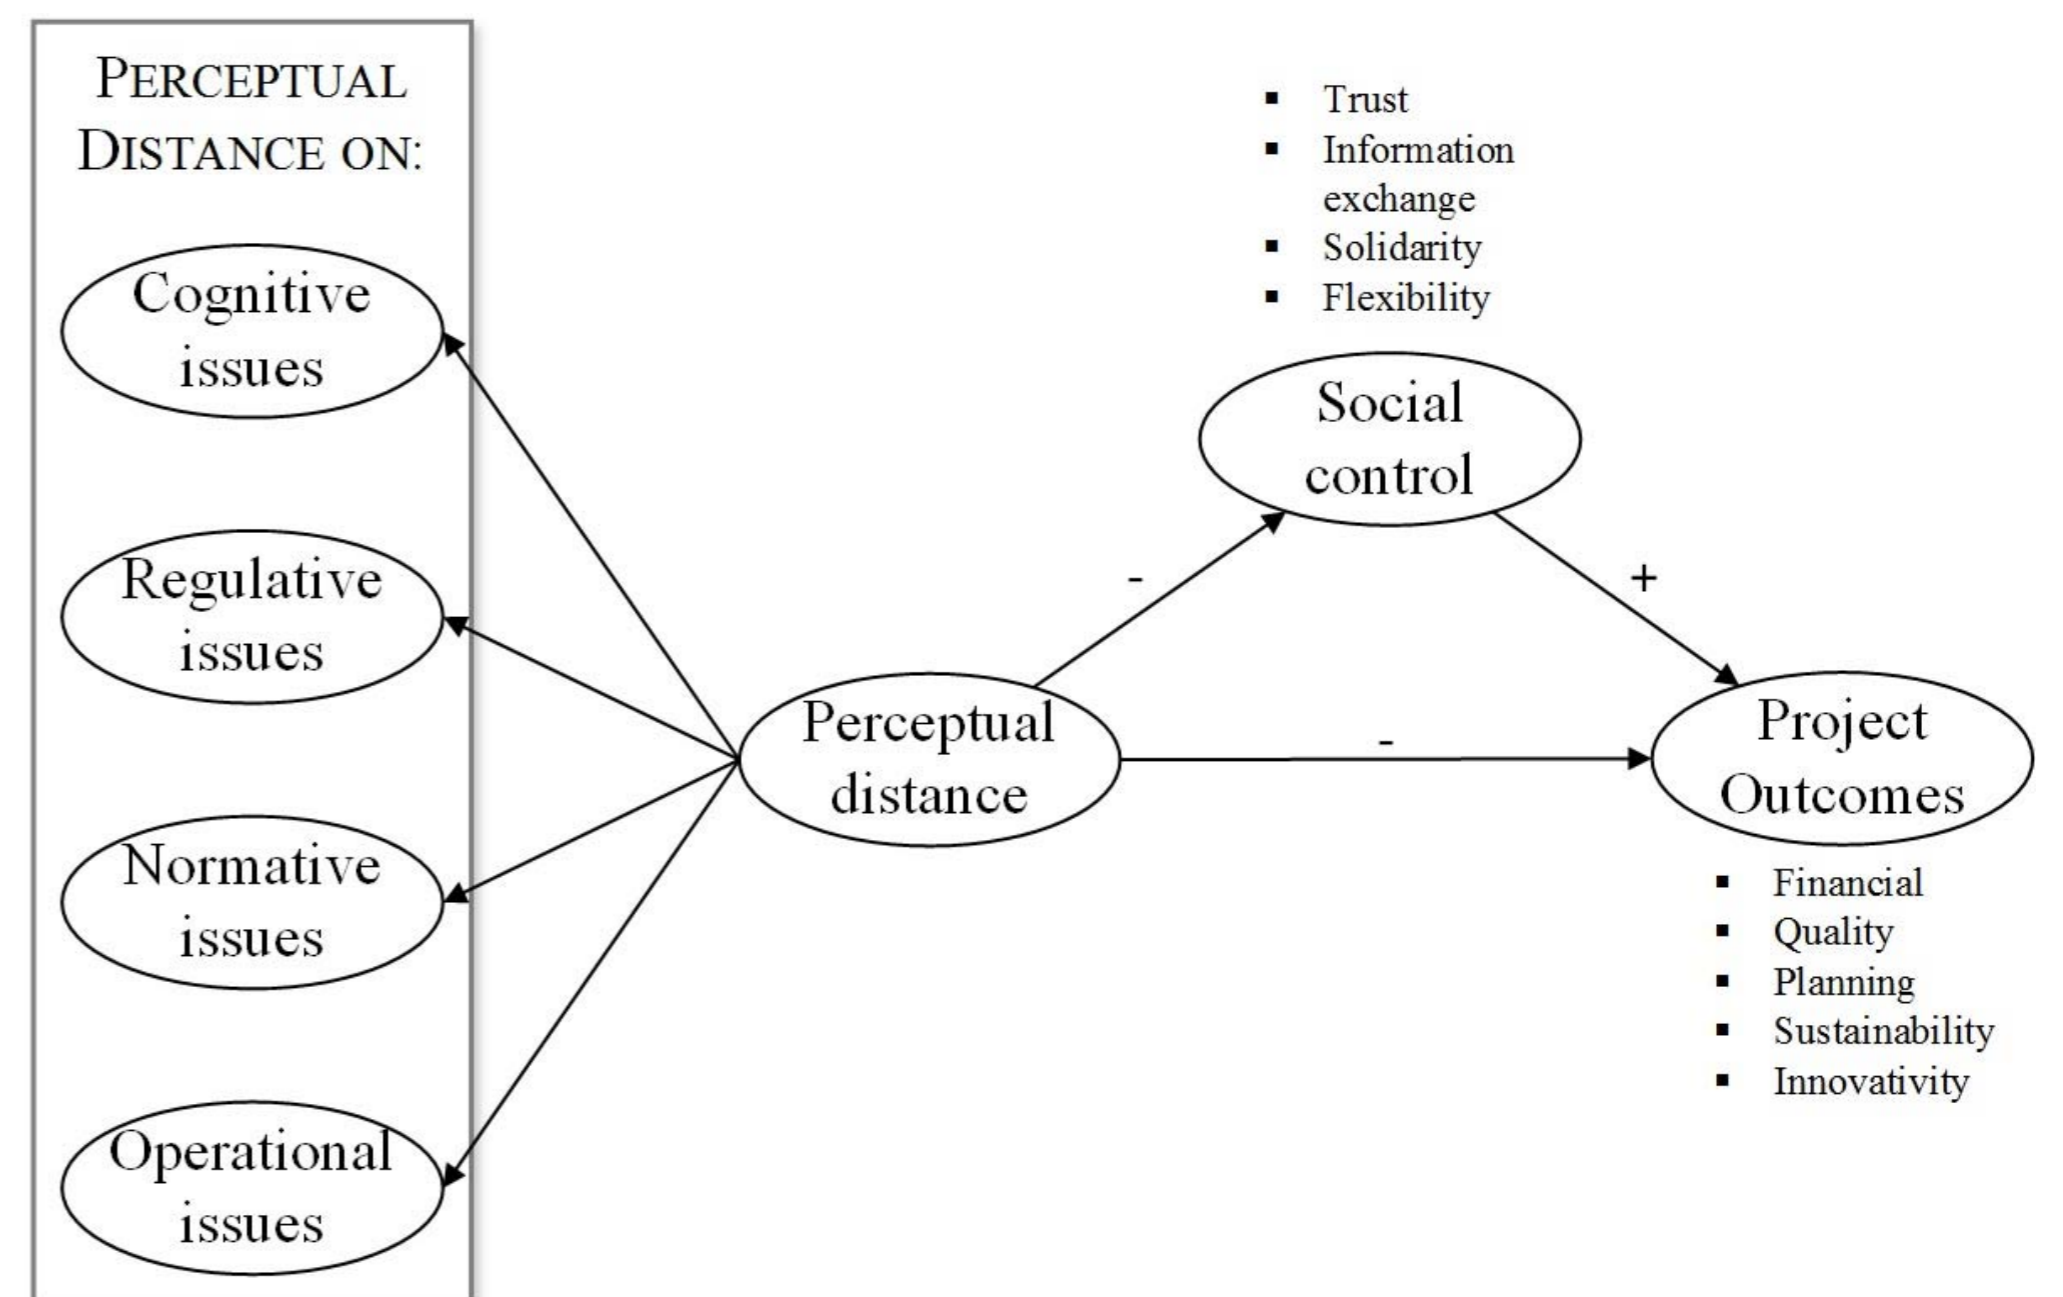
PERCEPTUAL DISTANCE ON:

Cognitive issues

Regulative issues

Normative issues

Operational issues

- Trust
- Information exchange
- Solidarity
- Flexibility

Social control

Perceptual distance

-

+

-

Project Outcomes

- Financial
- Quality
- Planning
- Sustainability
- Innovativity